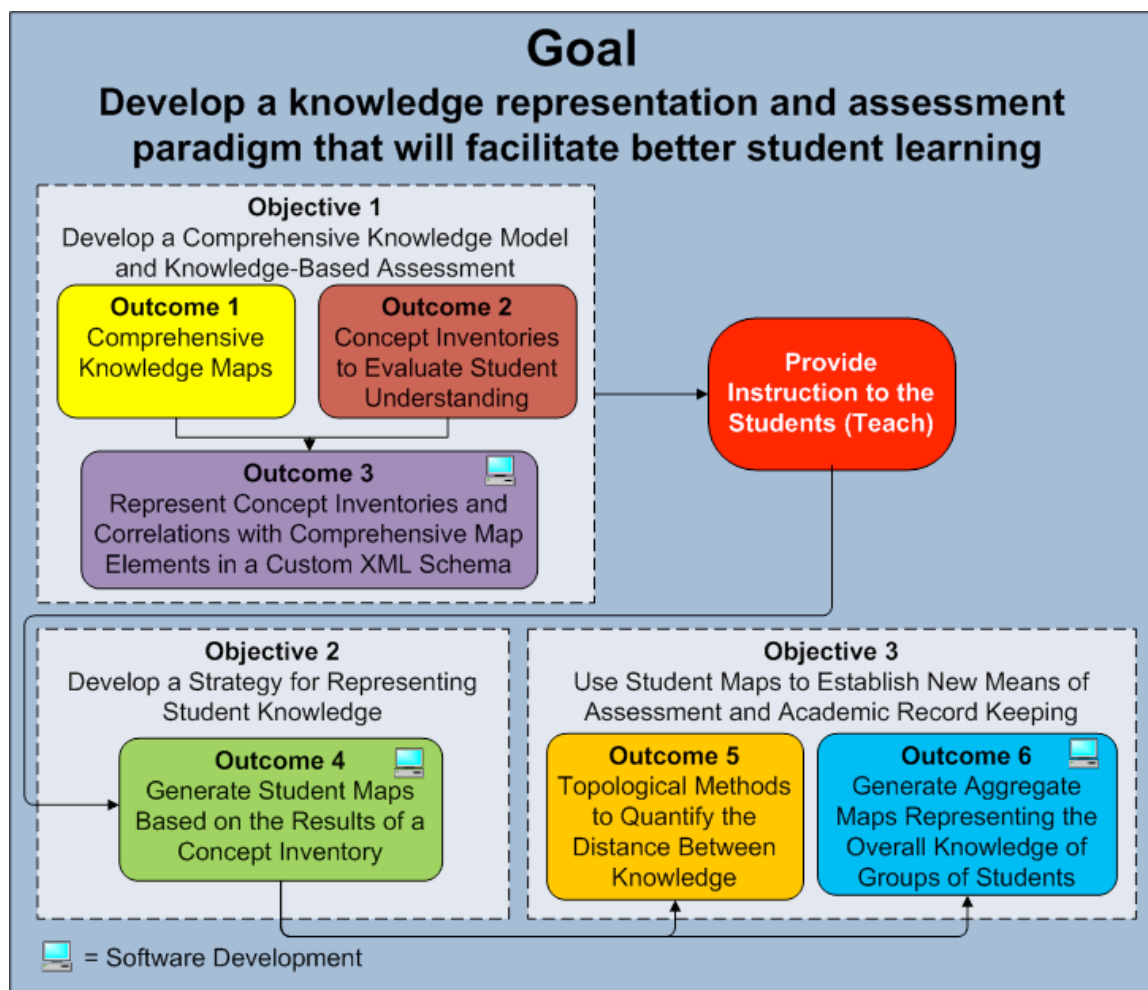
Goal

Develop a knowledge representation and assessment paradigm that will facilitate better student learning

Objective 1
Develop a Comprehensive Knowledge Model and Knowledge-Based Assessment

Outcome 1
Comprehensive Knowledge Maps

Outcome 2
Concept Inventories to Evaluate Student Understanding

Outcome 3
Represent Concept Inventories and Correlations with Comprehensive Map Elements in a Custom XML Schema

Provide Instruction to the Students (Teach)

Objective 2
Develop a Strategy for Representing Student Knowledge

Outcome 4
Generate Student Maps Based on the Results of a Concept Inventory

Objective 3
Use Student Maps to Establish New Means of Assessment and Academic Record Keeping

Outcome 5
Topological Methods to Quantify the Distance Between Knowledge

Outcome 6
Generate Aggregate Maps Representing the Overall Knowledge of Groups of Students

= Software Development